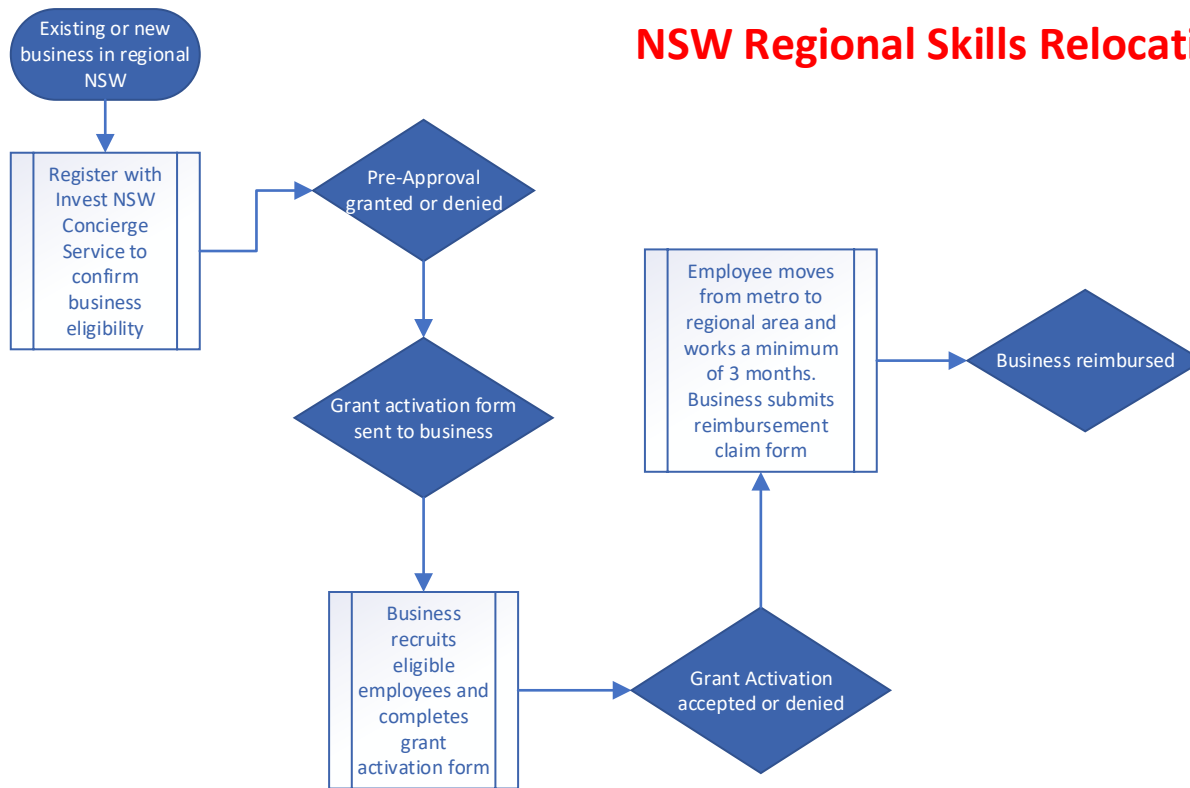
NSW Regional Skills Relocati

Existing or new business in regional NSW

Register with Invest NSW Concierge Service to confirm business eligibility

Pre-Approval granted or denied

Grant activation form sent to business

Business recruits eligible employees and completes grant activation form

Grant Activation accepted or denied

Employee moves from metro to regional area and works a minimum of 3 months. Business submits reimbursement claim form

Business reimbursed